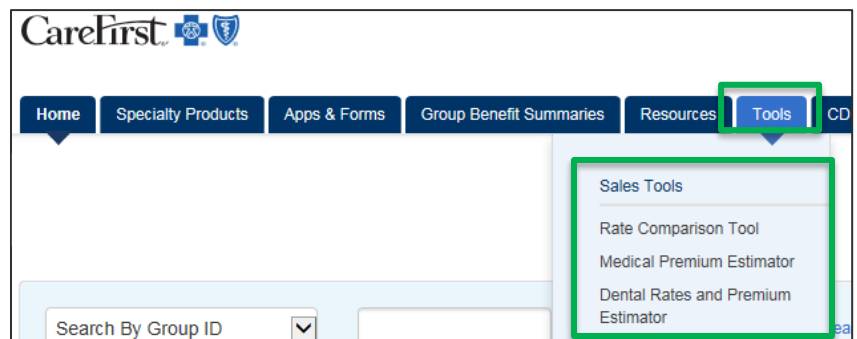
CareFirst

Home
Specialty Products
Apps & Forms
Group Benefit Summaries
Resources
Tools
CD

Sales Tools
Rate Comparison Tool
Medical Premium Estimator
Dental Rates and Premium Estimator

Search By Group ID